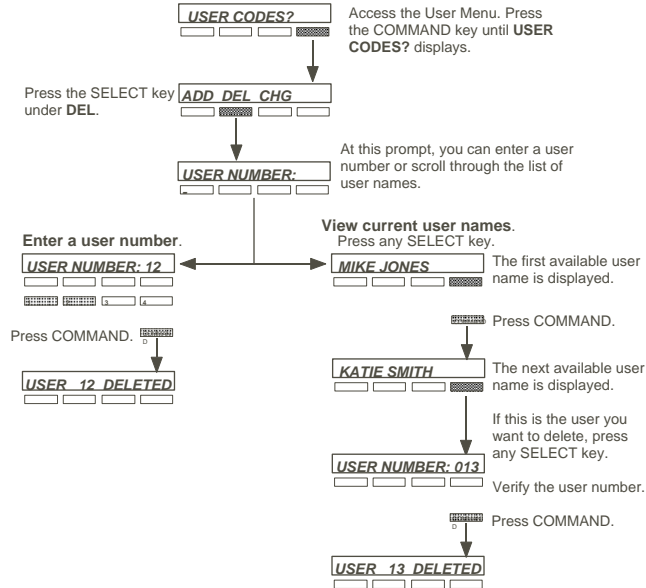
USER CODES?

Access the User Menu. Press the COMMAND key until **USER CODES?** displays.

Press the SELECT key under **DEL**.

ADD DEL CHG

At this prompt, you can enter a user number or scroll through the list of user names.

USER NUMBER:

**Enter a user number**.

USER NUMBER: 12

3 4

Press COMMAND.

D

USER 12 DELETED

**View current user names**. Press any SELECT key.

MIKE JONES

The first available user name is displayed.

Press COMMAND.

KATIE SMITH

The next available user name is displayed.

If this is the user you want to delete, press any SELECT key.

USER NUMBER: 013

Verify the user number.

D

Press COMMAND.

USER 13 DELETED